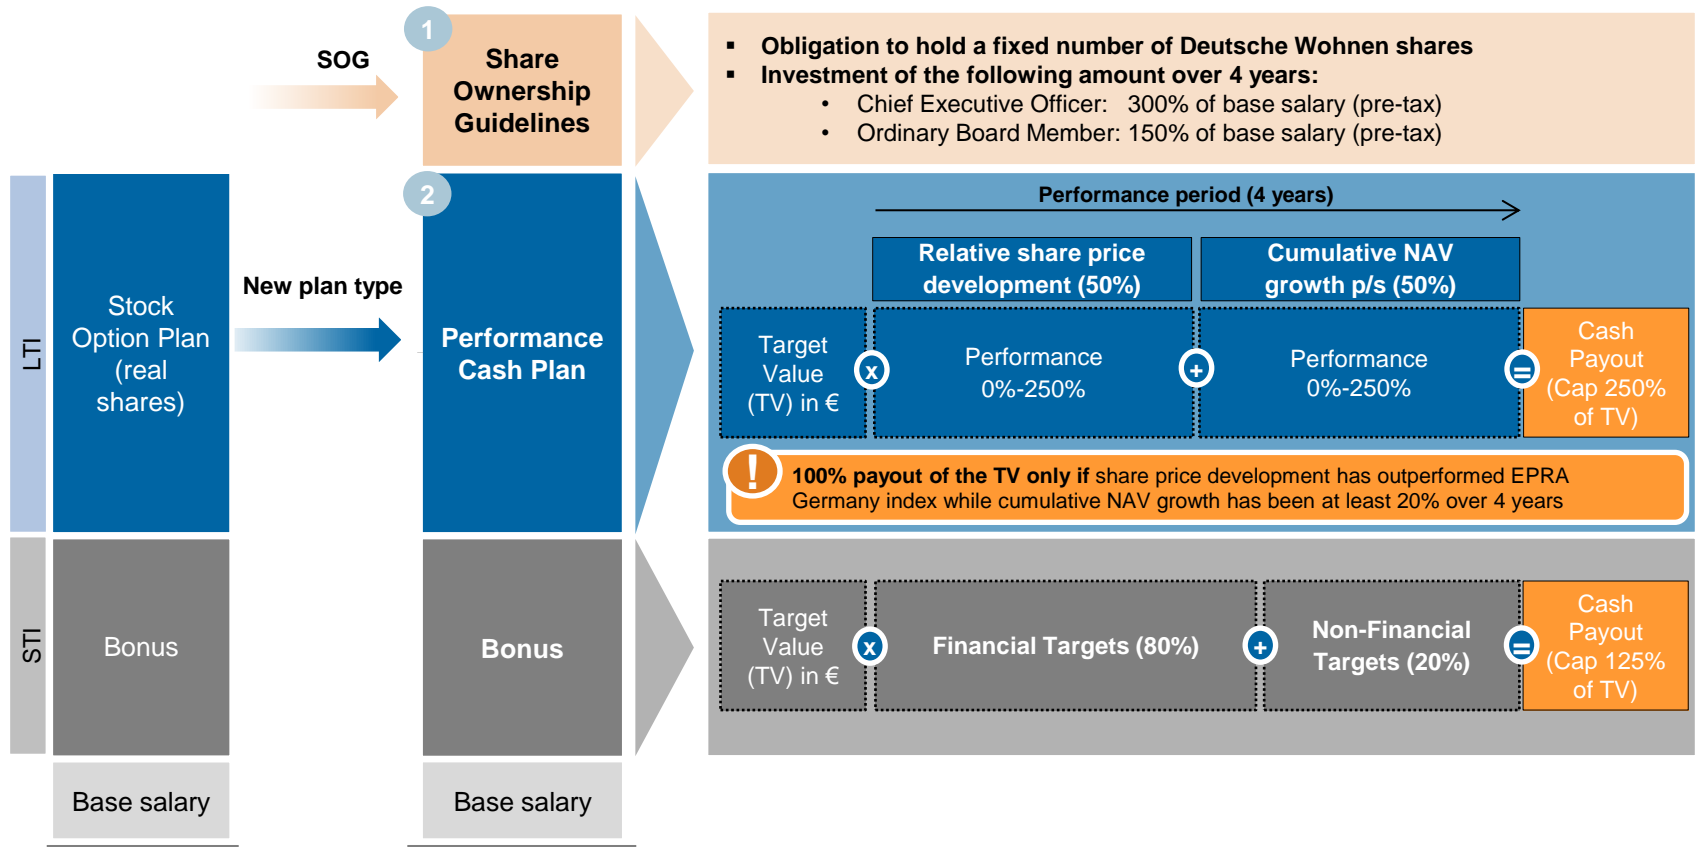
SOG

1

Share Ownership Guidelines

▪ Obligation to hold a fixed number of Deutsche Wohnen shares
▪ Investment of the following amount over 4 years:
• Chief Executive Officer: 300% of base salary (pre-tax)
• Ordinary Board Member: 150% of base salary (pre-tax)

LTI

Stock Option Plan (real shares)

New plan type

2

Performance Cash Plan

Performance period (4 years)

Relative share price development (50%)

Cumulative NAV growth p/s (50%)

Target Value (TV) in €

x

Performance 0%-250%

+

Performance 0%-250%

=

Cash Payout (Cap 250% of TV)

!

100% payout of the TV only if share price development has outperformed EPRA Germany index while cumulative NAV growth has been at least 20% over 4 years

STI

Bonus

Bonus

Target Value (TV) in €

x

Financial Targets (80%)

+

Non-Financial Targets (20%)

=

Cash Payout (Cap 125% of TV)

Base salary

Base salary